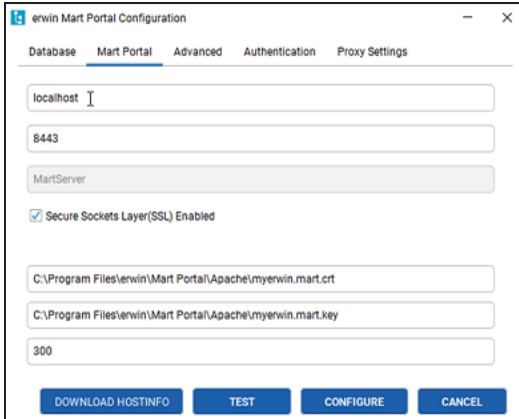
erwin Mart Portal Configuration

Database Mart Portal Advanced Authentication Proxy Settings

localhost

8443

MartServer

Secure Sockets Layer(SSL) Enabled

C:\Program Files\erwin\Mart Portal\Apache\myerwin.mart.crt

C:\Program Files\erwin\Mart Portal\Apache\myerwin.mart.key

300

DOWNLOAD HOSTINFO TEST CONFIGURE CANCEL